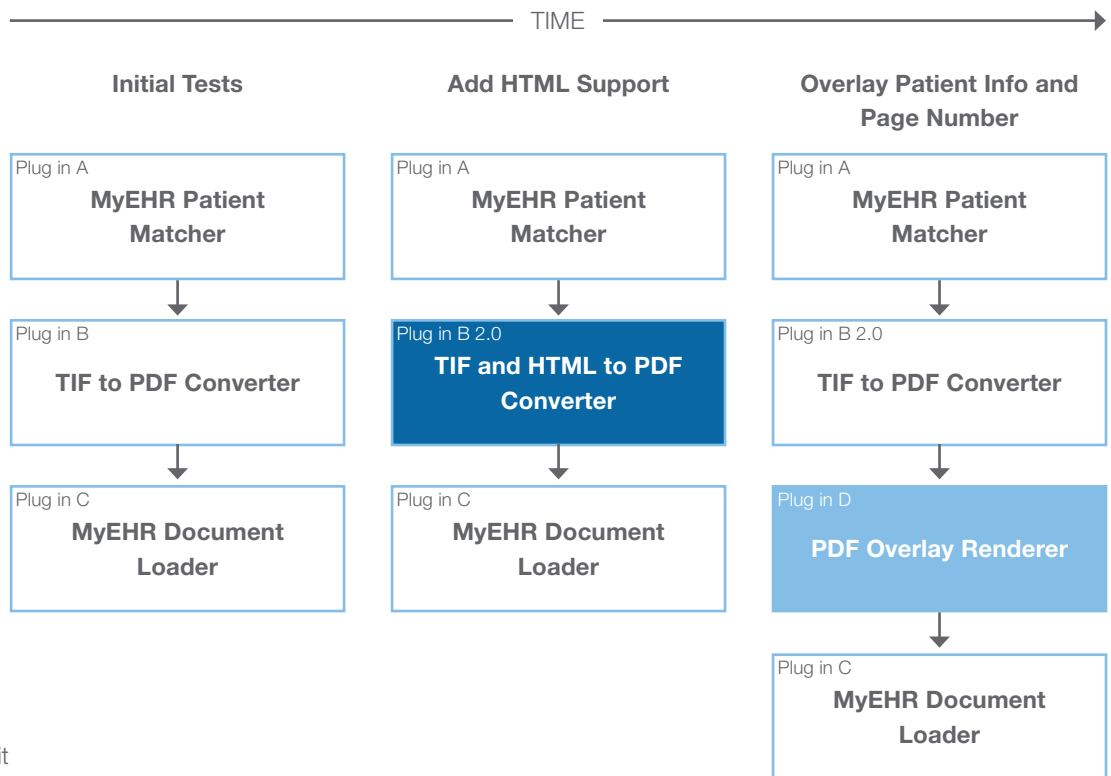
TIME

Initial Tests

Plug in A
MyEHR Patient Matcher

Plug in B
TIF to PDF Converter

Plug in C
MyEHR Document Loader

Add HTML Support

Plug in A
MyEHR Patient Matcher

Plug in B 2.0
TIF and HTML to PDF Converter

Plug in C
MyEHR Document Loader

Overlay Patient Info and Page Number

Plug in A
MyEHR Patient Matcher

Plug in B 2.0
TIF to PDF Converter

Plug in D
PDF Overlay Renderer

Plug in C
MyEHR Document Loader

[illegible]t